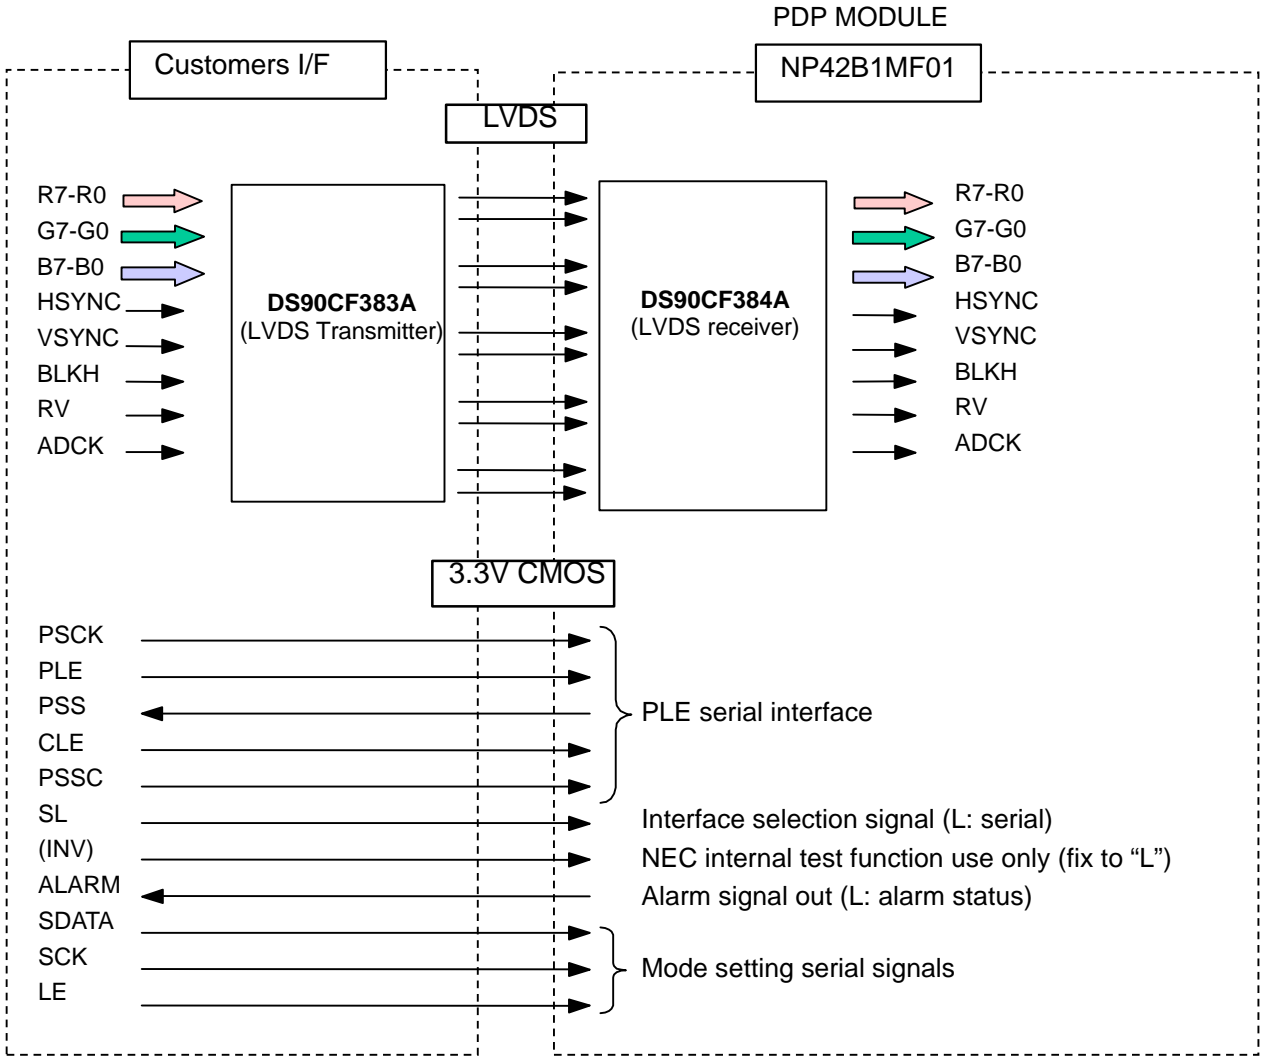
PDP MODULE

Customers I/F

NP42B1MF01

LVDS

R7-R0
G7-G0
B7-B0
HSYNC
VSYNC
BLKH
RV
ADCK

**DS90CF383A**
(LVDS Transmitter)

**DS90CF384A**
(LVDS receiver)

R7-R0
G7-G0
B7-B0
HSYNC
VSYNC
BLKH
RV
ADCK

3.3V CMOS

PSCK
PLE
PSS
CLE
PSSC

PLE serial interface

SL
Interface selection signal (L: serial)

(INV)
NEC internal test function use only (fix to “L”)

ALARM
Alarm signal out (L: alarm status)

SDATA
SCK
LE

Mode setting serial signals